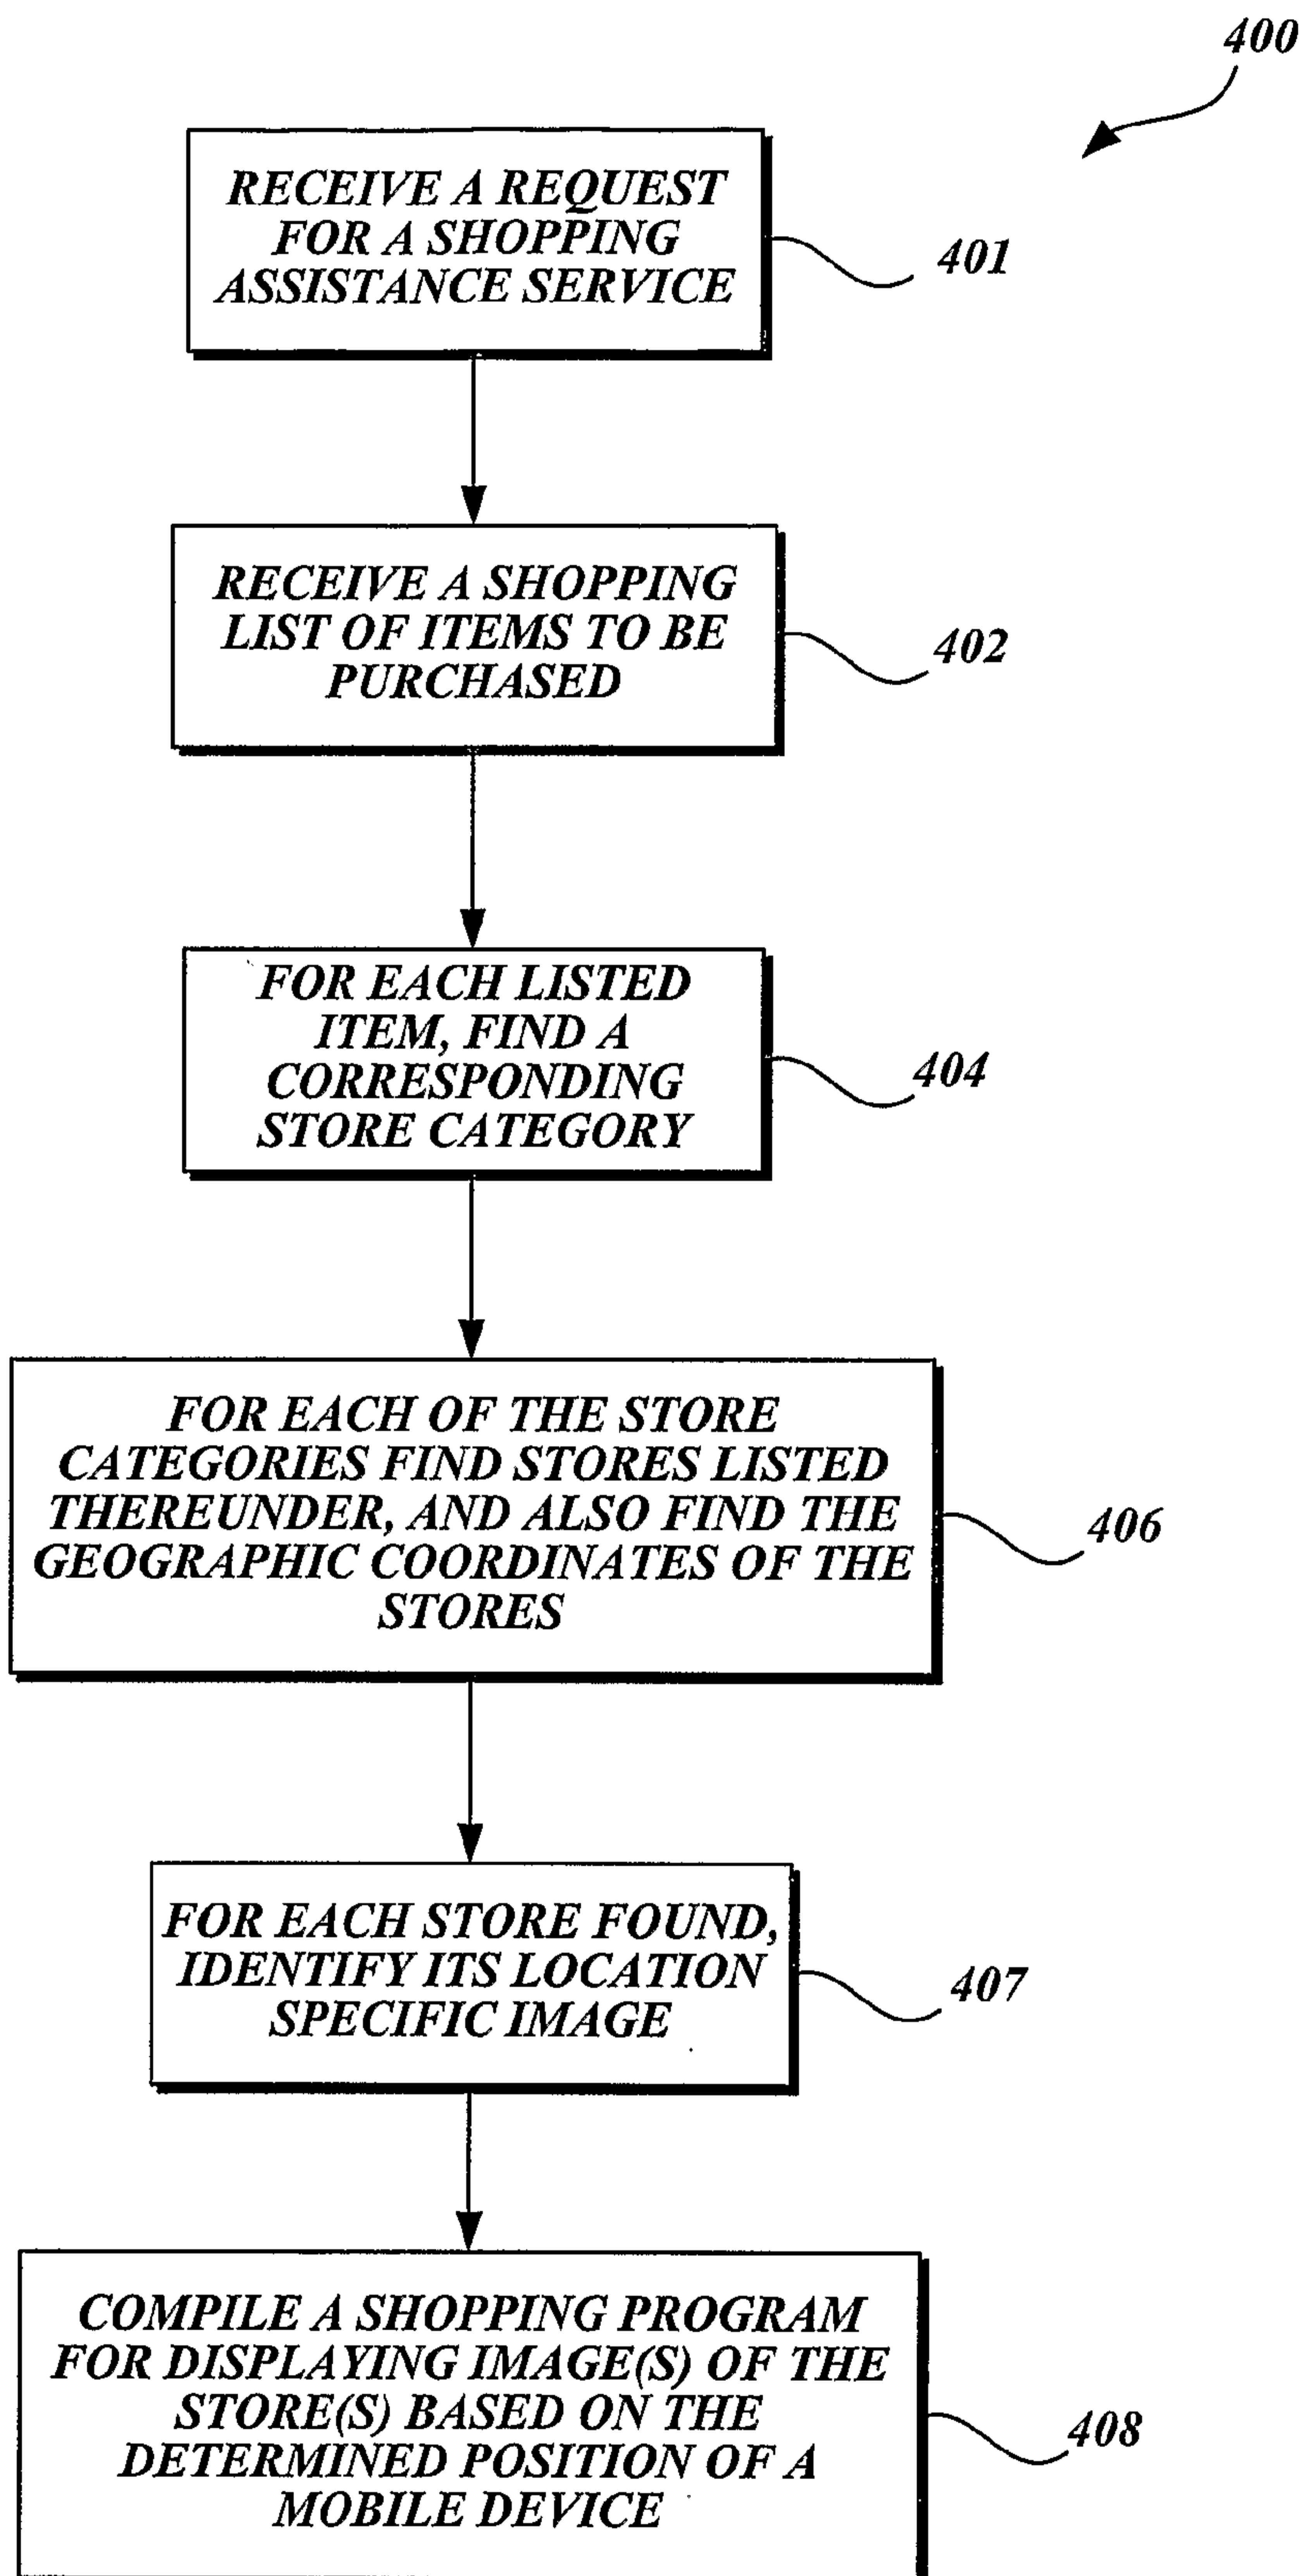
400

RECEIVE A REQUEST FOR A SHOPPING ASSISTANCE SERVICE

401

RECEIVE A SHOPPING LIST OF ITEMS TO BE PURCHASED

402

FOR EACH LISTED ITEM, FIND A CORRESPONDING STORE CATEGORY

404

FOR EACH OF THE STORE CATEGORIES FIND STORES LISTED THEREUNDER, AND ALSO FIND THE GEOGRAPHIC COORDINATES OF THE STORES

406

FOR EACH STORE FOUND, IDENTIFY ITS LOCATION SPECIFIC IMAGE

407

COMPILE A SHOPPING PROGRAM FOR DISPLAYING IMAGE(S) OF THE STORE(S) BASED ON THE DETERMINED POSITION OF A MOBILE DEVICE

408